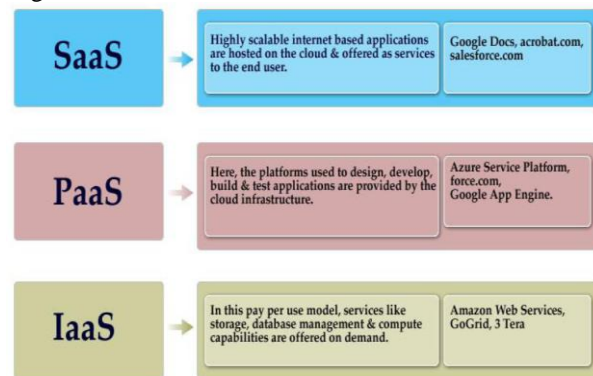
SaaS

Highly scalable internet based applications are hosted on the cloud & offered as services to the end user.

Google Docs, acrobat.com, salesforce.com

PaaS

Here, the platforms used to design, develop, build & test applications are provided by the cloud infrastructure.

Azure Service Platform, force.com, Google App Engine.

IaaS

In this pay per use model, services like storage, database management & compute capabilities are offered on demand.

Amazon Web Services, GoGrid, 3 Tera